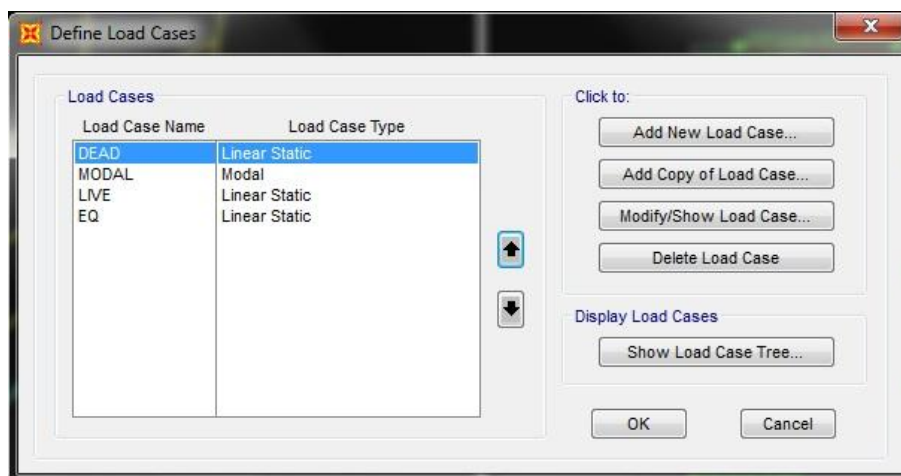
Define Load Cases

Load Cases

| Load Case Name | Load Case Type |
|---|---|
| DEAD | Linear Static |
| MODAL | Modal |
| LIVE | Linear Static |
| EQ | Linear Static |

Click to:

Add New Load Case...

Add Copy of Load Case...

Modify/Show Load Case...

Delete Load Case

Display Load Cases

Show Load Case Tree...

OK

Cancel